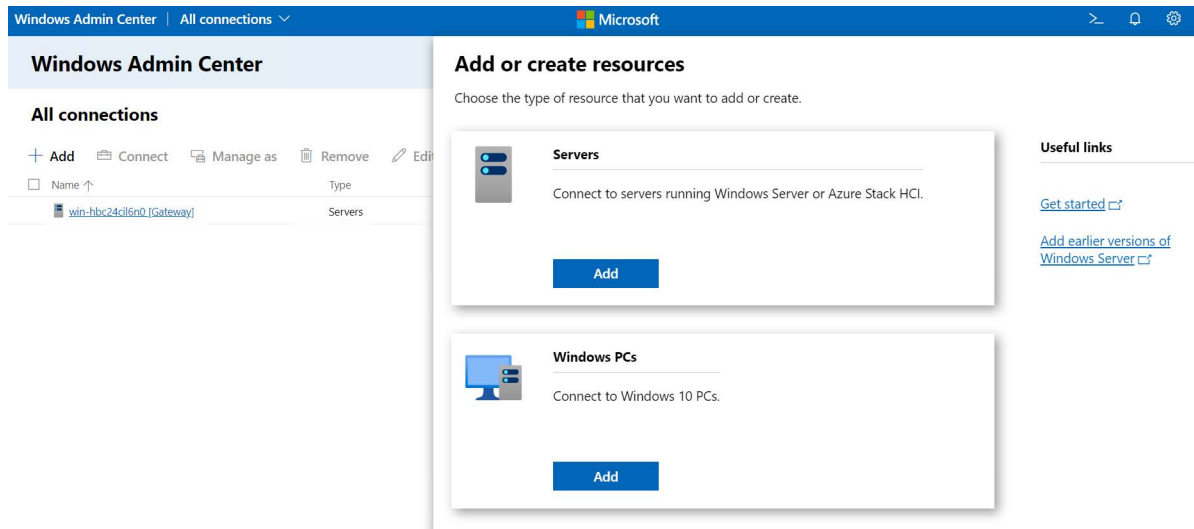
Windows Admin Center | All connections

Microsoft

Windows Admin Center

All connections

+ Add Connect Manage as Remove Edi

Name ↑ Type

win-hbc24cil6n0 [Gateway] Servers

Add or create resources

Choose the type of resource that you want to add or create.

Servers

Connect to servers running Windows Server or Azure Stack HCI.

Add

Windows PCs

Connect to Windows 10 PCs.

Add

Useful links

Get started

Add earlier versions of Windows Server